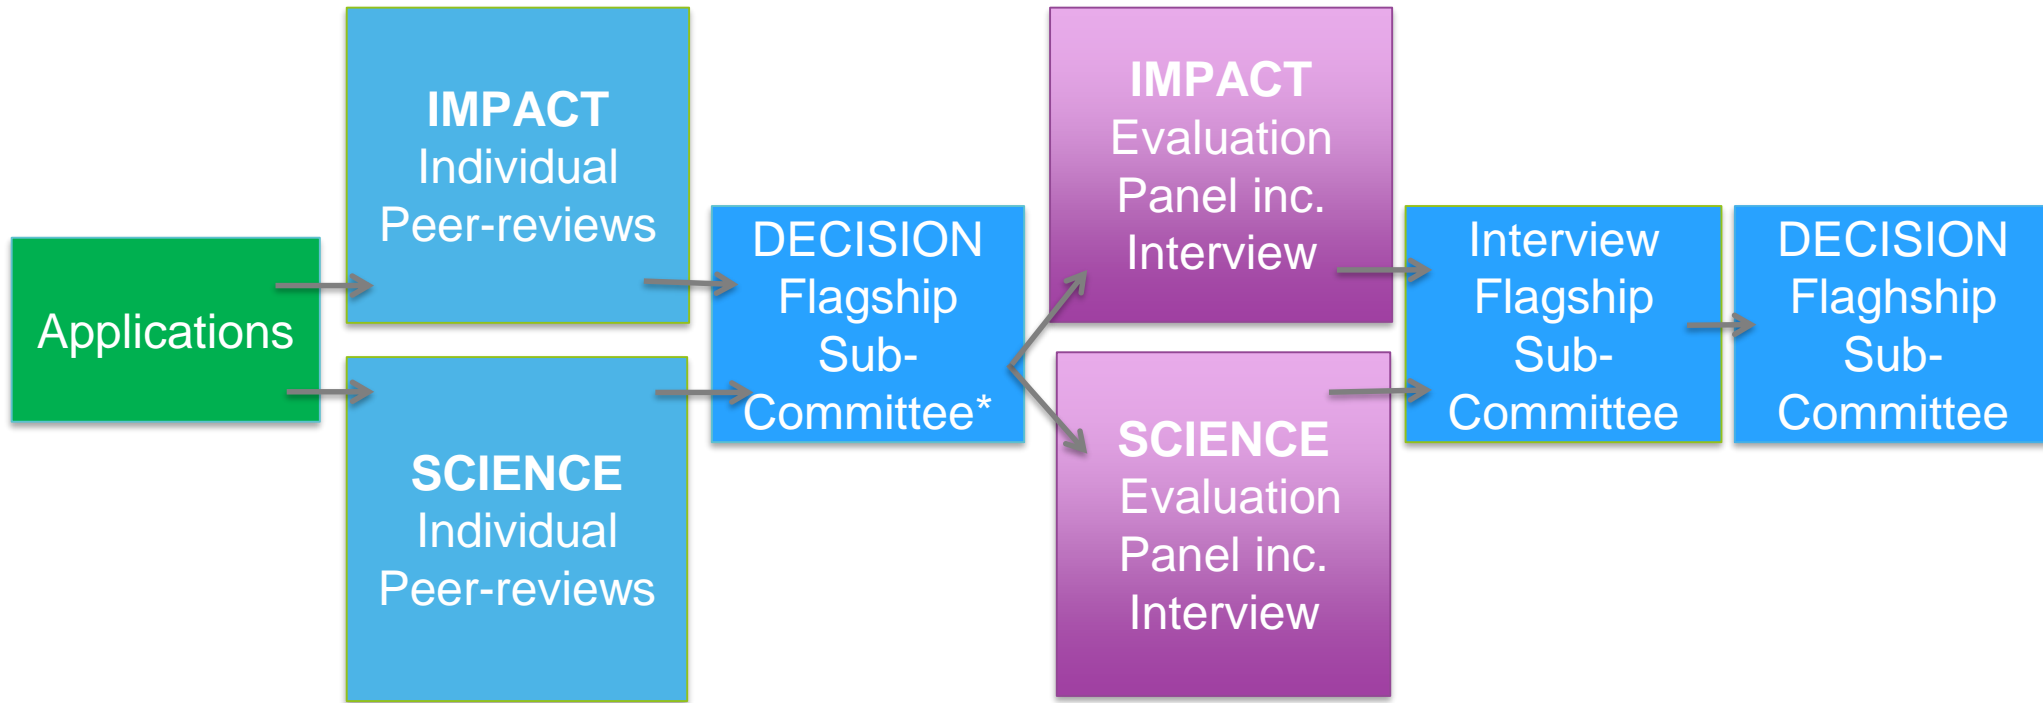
Applications

IMPACT
Individual
Peer-reviews

SCIENCE
Individual
Peer-reviews

DECISION
Flagship
Sub-Committee*

IMPACT
Evaluation
Panel inc.
Interview

SCIENCE
Evaluation
Panel inc.
Interview

Interview
Flagship
Sub-Committee

DECISION
Flagship
Sub-Committee